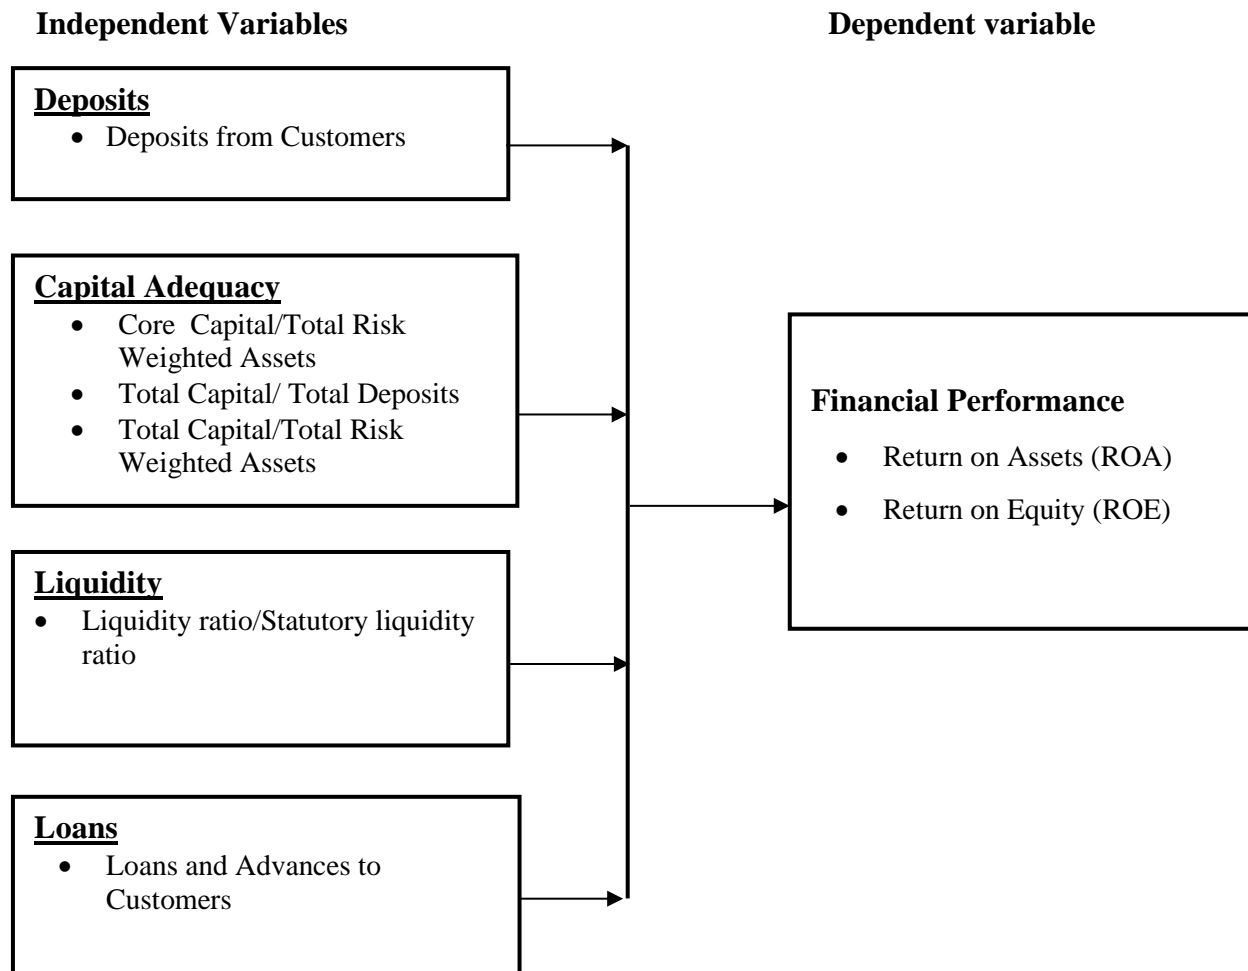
Independent Variables

Dependent variable

Deposits
- Deposits from Customers

Capital Adequacy
- Core Capital/Total Risk Weighted Assets
- Total Capital/ Total Deposits
- Total Capital/Total Risk Weighted Assets

Liquidity
- Liquidity ratio/Statutory liquidity ratio

Loans
- Loans and Advances to Customers

Financial Performance
- Return on Assets (ROA)
- Return on Equity (ROE)